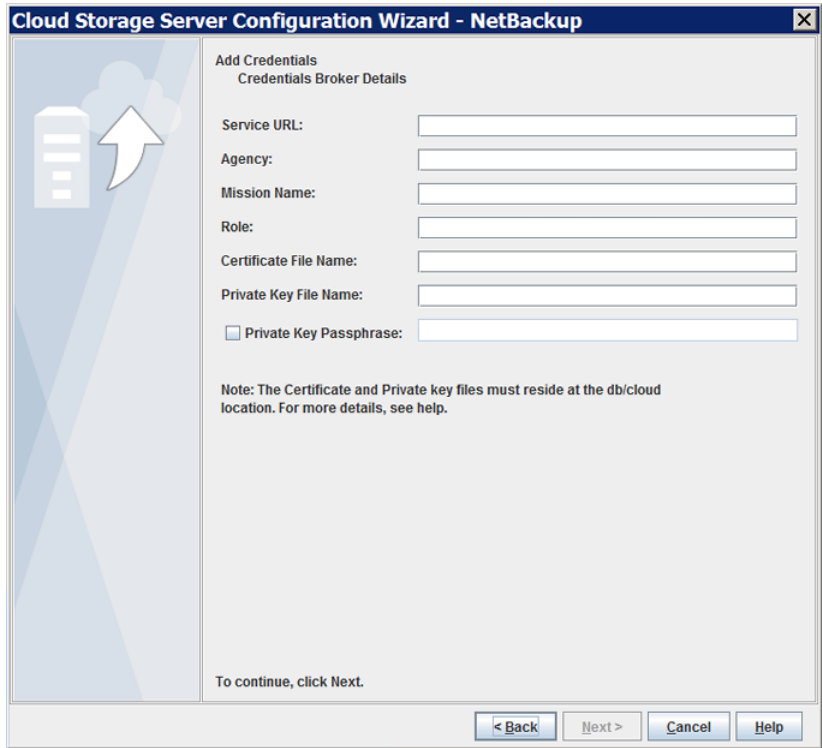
Cloud Storage Server Configuration Wizard - NetBackup

Add Credentials
Credentials Broker Details

Service URL:
Agency:
Mission Name:
Role:
Certificate File Name:
Private Key File Name:
Private Key Passphrase:

Note: The Certificate and Private key files must reside at the db/cloud location. For more details, see help.

To continue, click Next.

< Back
Next >
Cancel
Help